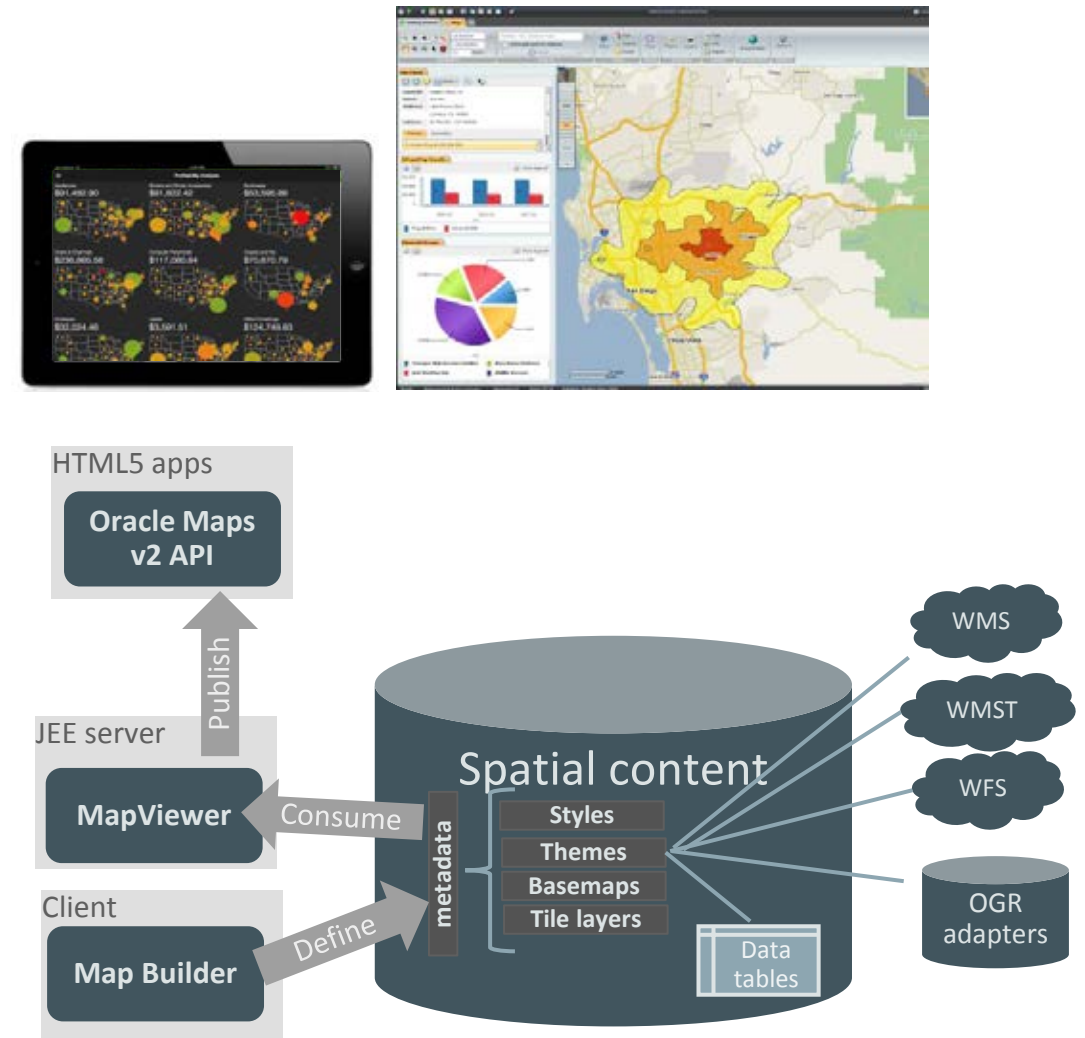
HTML5 apps

Oracle Maps v2 API

Publish

JEE server

MapViewer

Consume

Client

Map Builder

Define

Spatial content

metadata

Styles

Themes

Basemaps

Tile layers

Data tables

WMS

WMST

WFS

OGR adapters